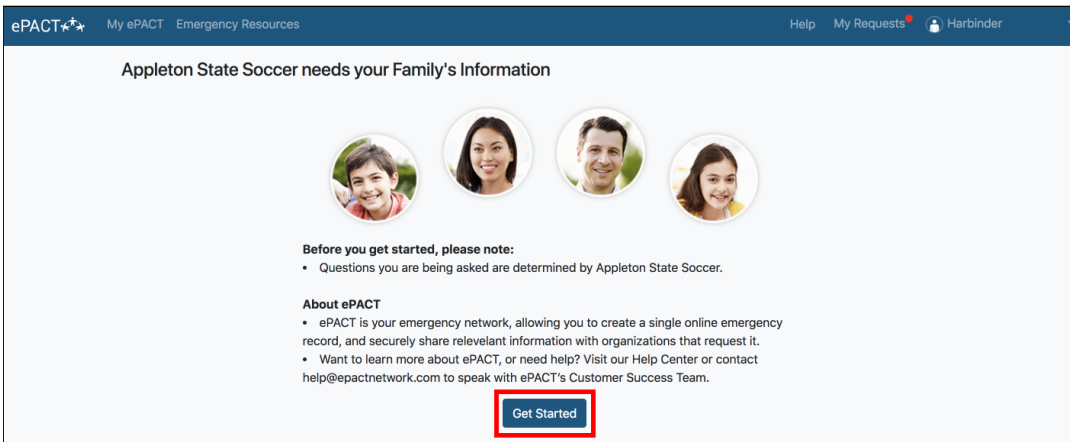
ePACT My ePACT Emergency Resources Help My Requests Harbinder

Appleton State Soccer needs your Family's Information

**Before you get started, please note:**
• Questions you are being asked are determined by Appleton State Soccer.

**About ePACT**
• ePACT is your emergency network, allowing you to create a single online emergency record, and securely share relevelant information with organizations that request it.
• Want to learn more about ePACT, or need help? Visit our Help Center or contact help@epactnetwork.com to speak with ePACT's Customer Success Team.

Get Started